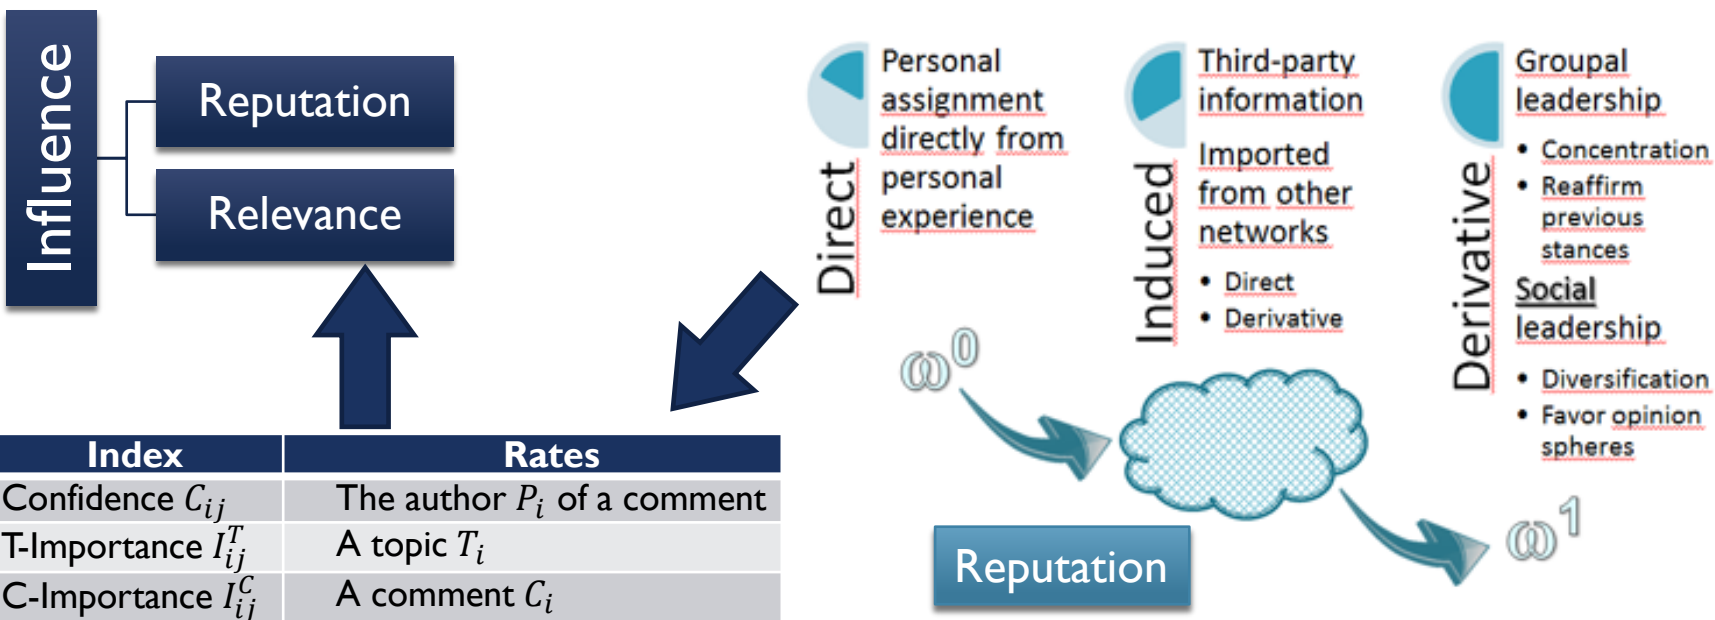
Influence

Reputation

Relevance

| Index | Rates |
|---|---|
| Confidence $C_{ij}$ | The author $P_i$ of a comment |
| T-Importance $I_{ij}^{T}$ | A topic $T_i$ |
| C-Importance $I_{ij}^{C}$ | A comment $C_i$ |

Direct

Personal assignment directly from personal experience

Induced

Third-party information

Imported from other networks

• Direct
• Derivative

Derivative

Groupal leadership

• Concentration
• Reaffirm previous stances

Social leadership

• Diversification
• Favor opinion spheres

$\omega^0$

$\omega^1$

Reputation